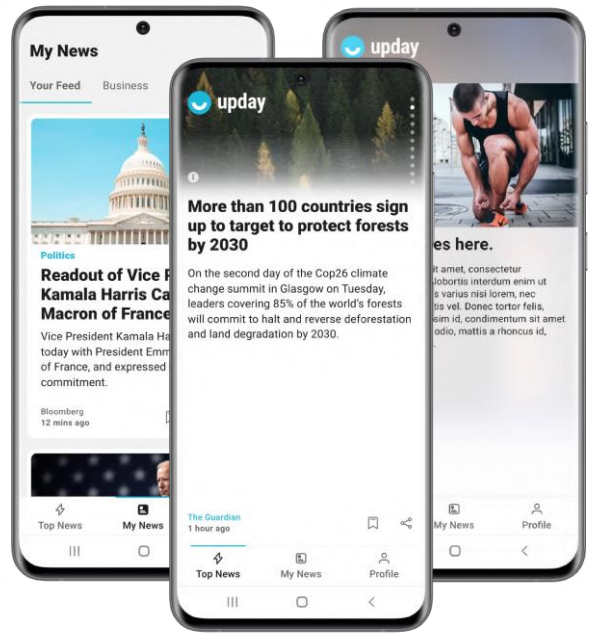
My News

Your Feed Business

Politics

Readout of Vice P Kamala Harris Ca Macron of France

Vice President Kamala Ha today with President Emm of France, and expressed commitment.

Bloomberg
12 mins ago

Top News My News

upday

More than 100 countries sign up to target to protect forests by 2030

On the second day of the Cop26 climate change summit in Glasgow on Tuesday, leaders covering 85% of the world's forests will commit to halt and reverse deforestation and land degradation by 2030.

The Guardian
1 hour ago

Top News My News Profile

upday

es here.

it amet, consectetur lobortis interdum enim ut s varius nisi lorem, nec is vel. Donec tortor felis, sim id, condimentum sit amet odio, mattis a rhoncus id,

My News Profile